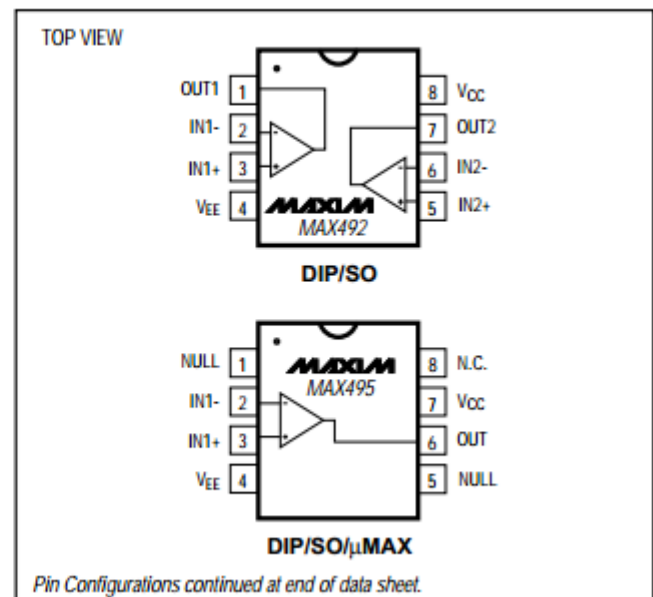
TOP VIEW

OUT1 1
IN1- 2
IN1+ 3
$V_{EE}$ 4
8 $V_{CC}$
7 OUT2
6 IN2-
5 IN2+

MAXIM
MAX492

DIP/SO

NULL 1
IN1- 2
IN1+ 3
$V_{EE}$ 4
8 N.C.
7 $V_{CC}$
6 OUT
5 NULL

MAXIM
MAX495

DIP/SO/μMAX

Pin Configurations continued at end of data sheet.